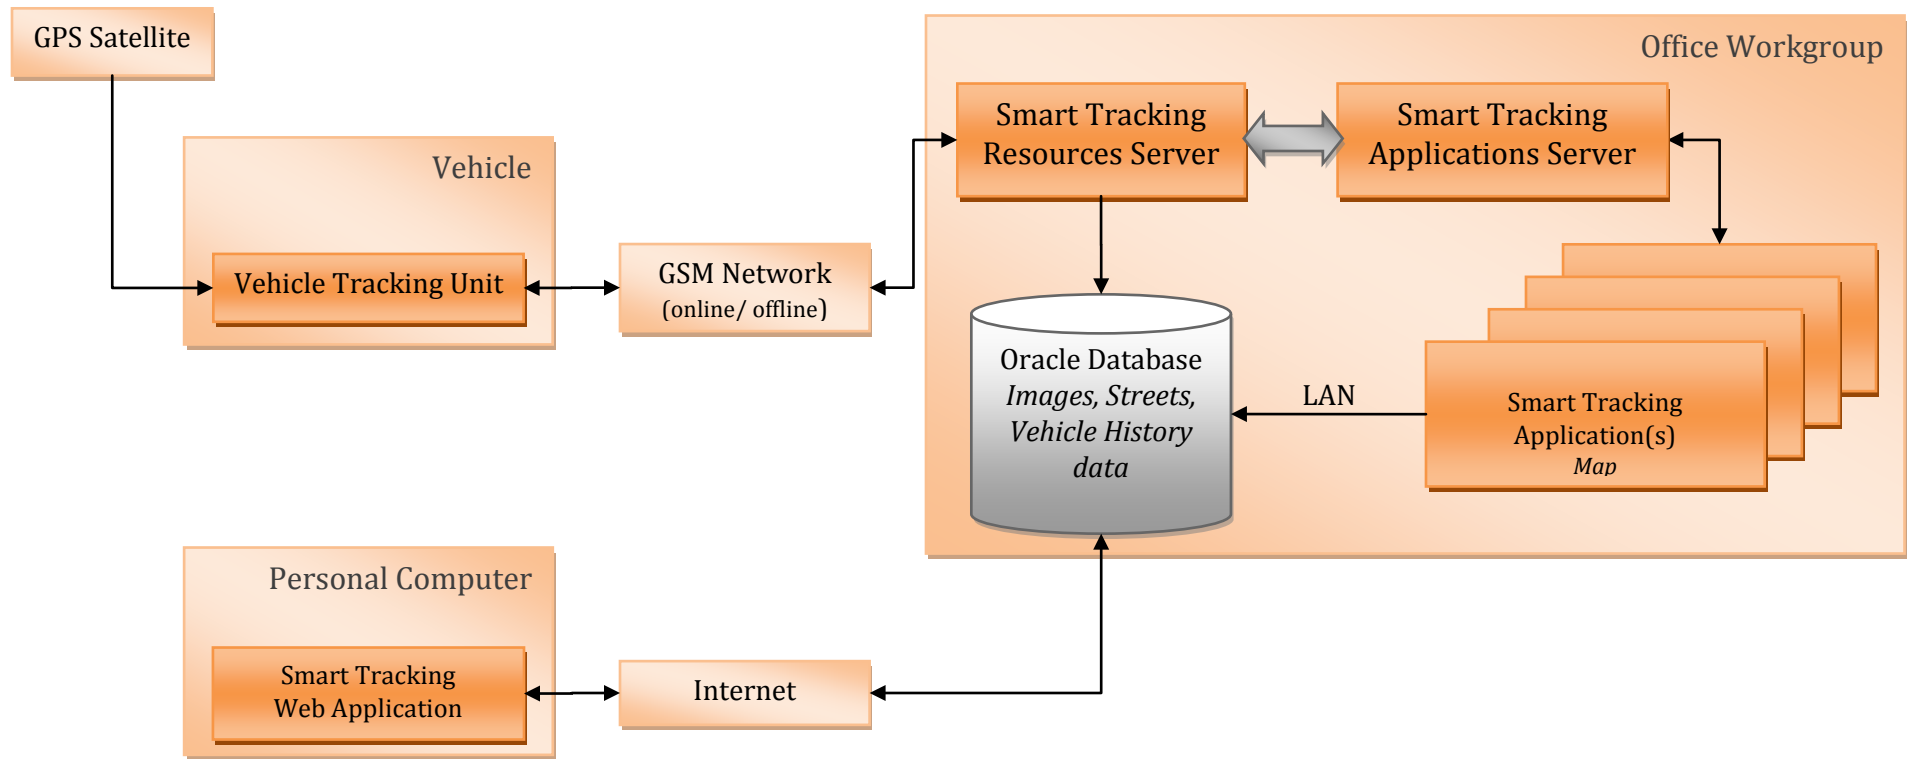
GPS Satellite

Vehicle

Vehicle Tracking Unit

GSM Network
(online/ offline)

Office Workgroup

Smart Tracking Resources Server

Smart Tracking Applications Server

Oracle Database
*Images, Streets, Vehicle History data*

LAN

Smart Tracking Application(s)
*Map*

Personal Computer

Smart Tracking Web Application

Internet